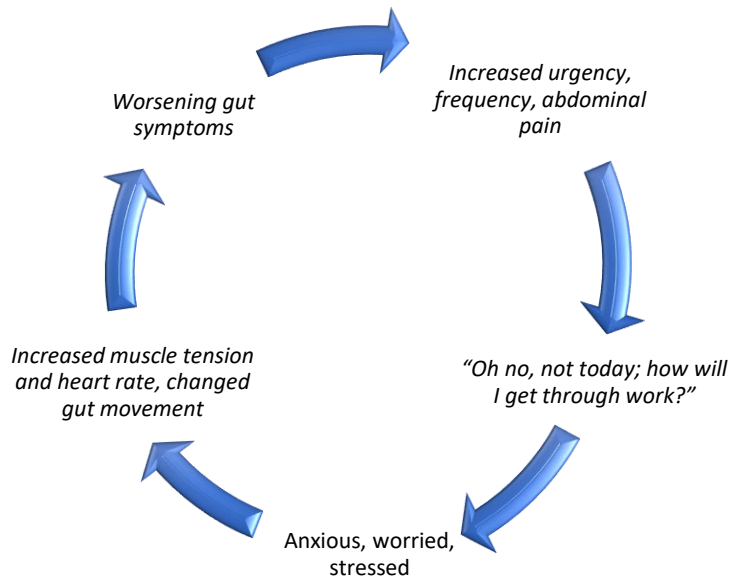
Worsening gut symptoms

Increased urgency, frequency, abdominal pain

“Oh no, not today; how will I get through work?”

Anxious, worried, stressed

Increased muscle tension and heart rate, changed gut movement